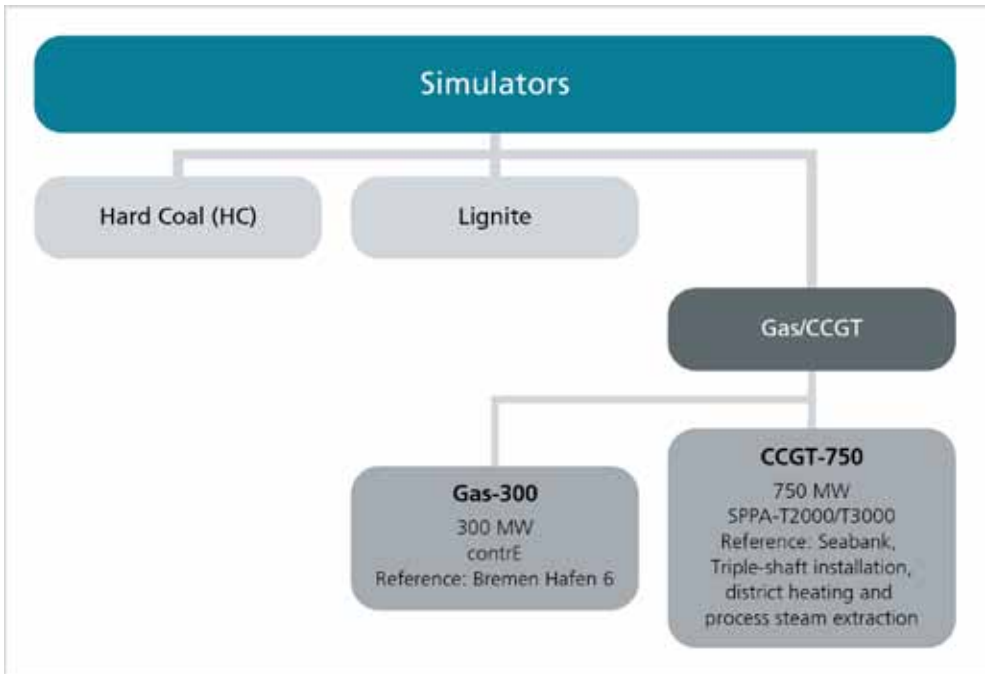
Simulators

Hard Coal (HC)

Lignite

Gas/CCGT

Gas-300
300 MW
contrE
Reference: Bremen Hafen 6

CCGT-750
750 MW
SPPA-T2000/T3000
Reference: Seabank, Triple-shaft installation, district heating and process steam extraction